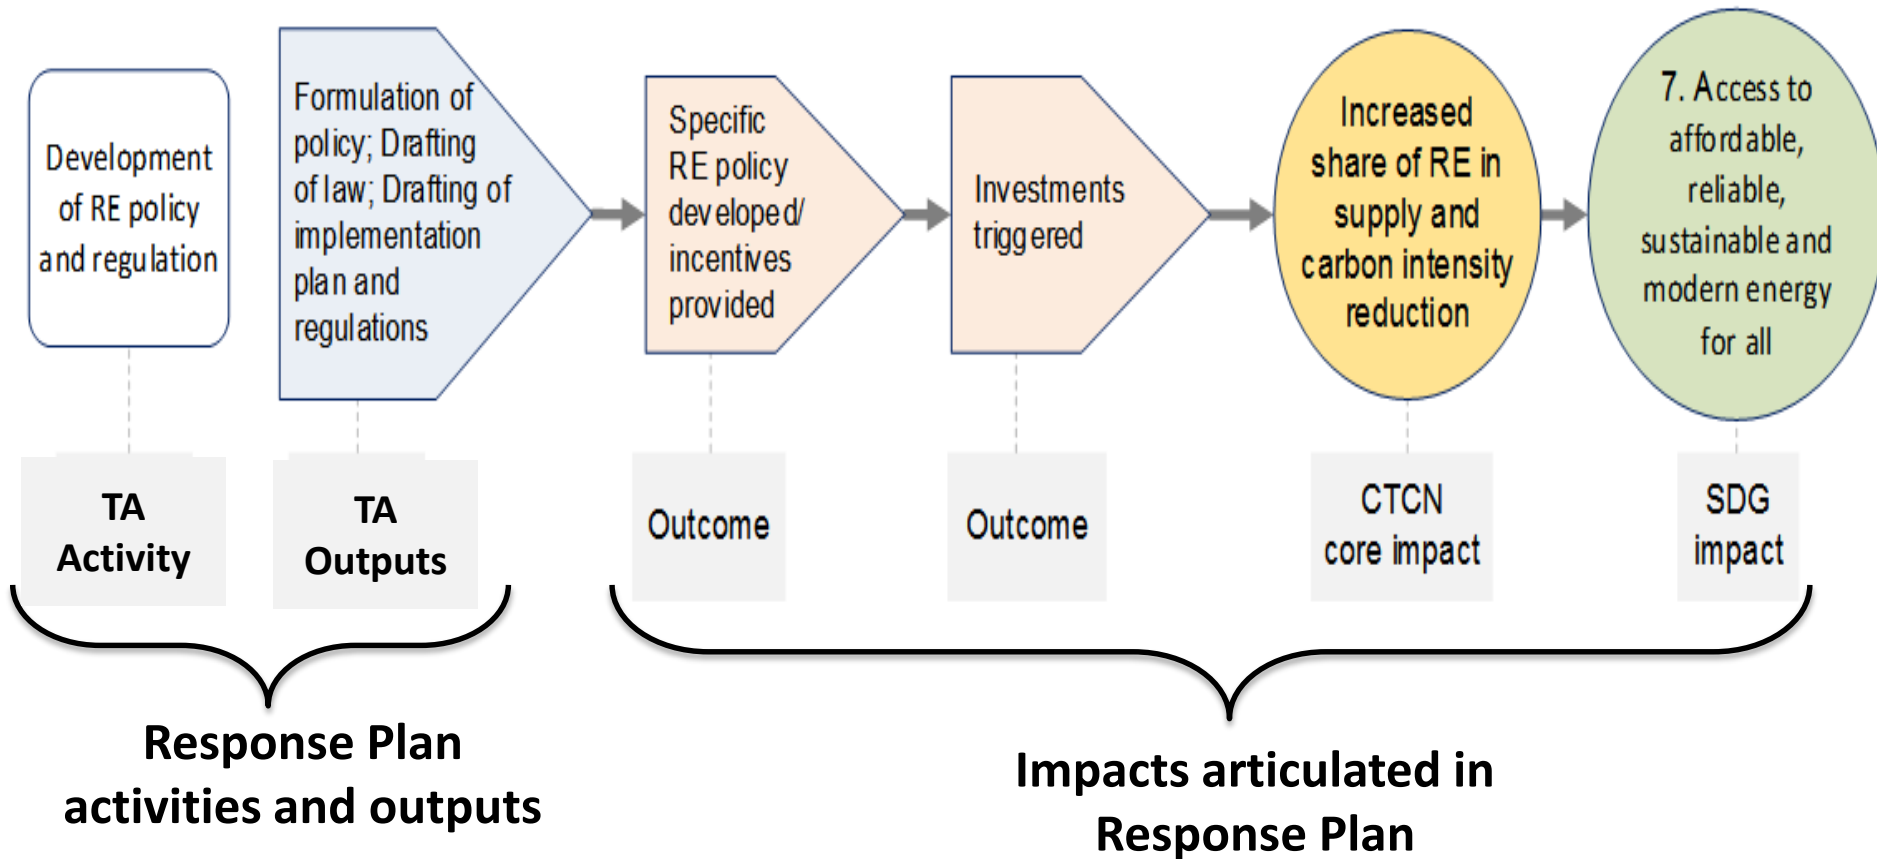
Development of RE policy and regulation

Formulation of policy; Drafting of law; Drafting of implementation plan and regulations

Specific RE policy developed/ incentives provided

Investments triggered

Increased share of RE in supply and carbon intensity reduction

7. Access to affordable, reliable, sustainable and modern energy for all

TA Activity

TA Outputs

Outcome

Outcome

CTCN core impact

SDG impact

Response Plan activities and outputs

Impacts articulated in Response Plan